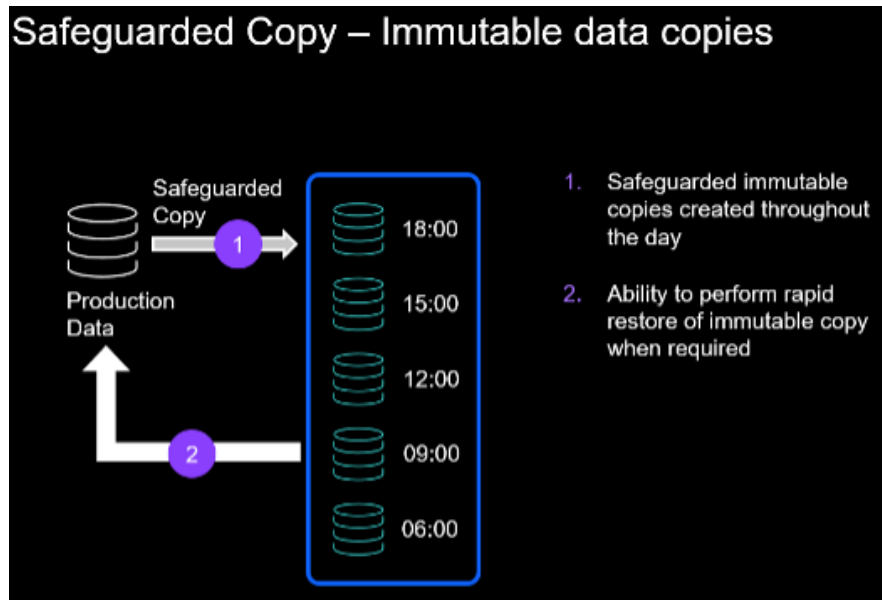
Safeguarded Copy – Immutable data copies

Safeguarded Copy

1

Production Data

2

18:00

15:00

12:00

09:00

06:00

1. Safeguarded immutable copies created throughout the day

2. Ability to perform rapid restore of immutable copy when required